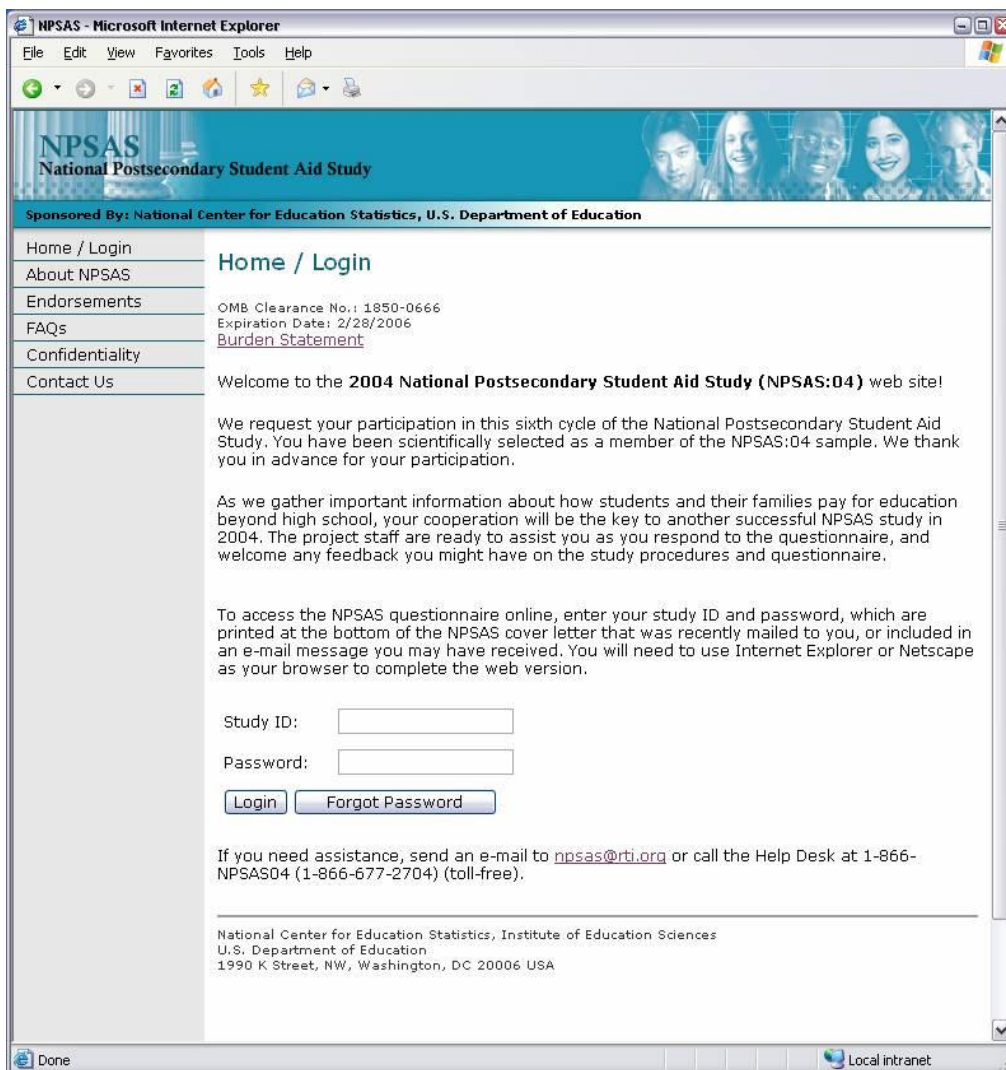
NPSAS - Microsoft Internet Explorer

File Edit View Favorites Tools Help

NPSAS
National Postsecondary Student Aid Study

Sponsored By: National Center for Education Statistics, U.S. Department of Education

Home / Login
About NPSAS
Endorsements
FAQs
Confidentiality
Contact Us

Home / Login

OMB Clearance No.: 1850-0666
Expiration Date: 2/28/2006
Burden Statement

Welcome to the 2004 National Postsecondary Student Aid Study (NPSAS:04) web site!

We request your participation in this sixth cycle of the National Postsecondary Student Aid Study. You have been scientifically selected as a member of the NPSAS:04 sample. We thank you in advance for your participation.

As we gather important information about how students and their families pay for education beyond high school, your cooperation will be the key to another successful NPSAS study in 2004. The project staff are ready to assist you as you respond to the questionnaire, and welcome any feedback you might have on the study procedures and questionnaire.

To access the NPSAS questionnaire online, enter your study ID and password, which are printed at the bottom of the NPSAS cover letter that was recently mailed to you, or included in an e-mail message you may have received. You will need to use Internet Explorer or Netscape as your browser to complete the web version.

Study ID:

Password:

Login Forgot Password

If you need assistance, send an e-mail to npsas@rti.org or call the Help Desk at 1-866-NPSAS04 (1-866-677-2704) (toll-free).

National Center for Education Statistics, Institute of Education Sciences
U.S. Department of Education
1990 K Street, NW, Washington, DC 20006 USA

Done
Local intranet